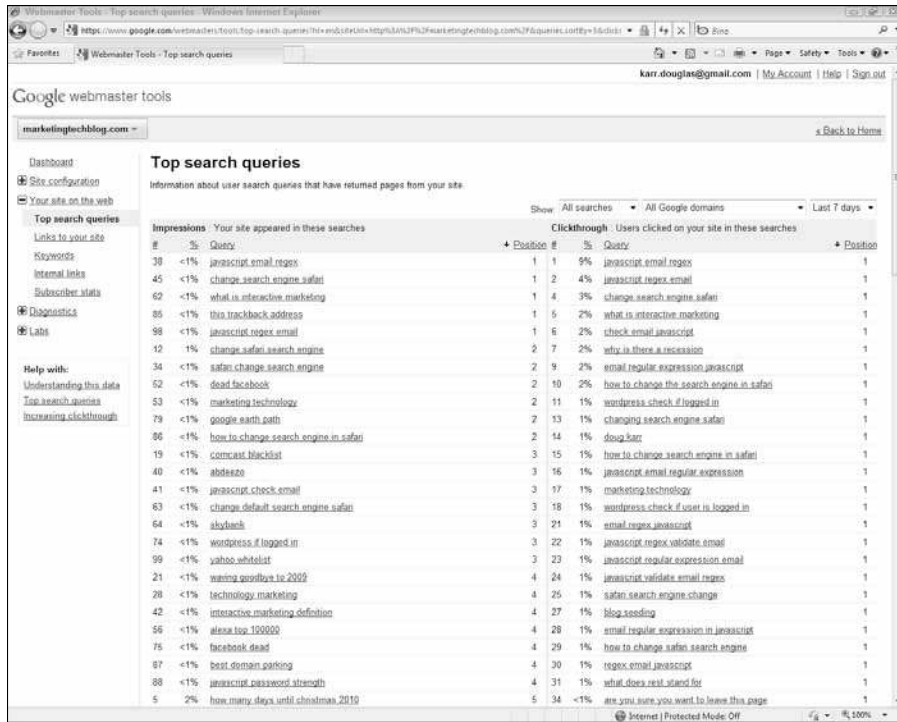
Webmaster Tools - Top search queries - Windows Internet Explorer

https://www.google.com/webmasters/tools/top-search-queries?hl=en&siteUrl=http%3A%2F%2Fmarketingtechblog.com%2F&queries.sortBy=5&click

Bing

Favorites | Webmaster Tools - Top search queries

Page ▾ Safety ▾ Tools ▾

karr.douglas@gmail.com | My Account | Help | Sign out

Google webmaster tools

marketingtechblog.com ▾

« Back to Home

Dashboard
Site configuration
Your site on the web
Top search queries
Links to your site
Keywords
Internal links
Subscriber stats
Diagnostics
Labs

Help with:
Understanding this data
Top search queries
Increasing clickthrough

Top search queries

Information about user search queries that have returned pages from your site.

Show: All searches ▾ All Google domains ▾ Last 7 days ▾

Impressions: Your site appeared in these searches

| # | % | Query | Position |
|---|---|---|---|
| 38 | <1% | javascript email regex | 1 |
| 45 | <1% | change search engine safari | 1 |
| 62 | <1% | what is interactive marketing | 1 |
| 85 | <1% | this trackback address | 1 |
| 98 | <1% | javascript regex email | 1 |
| 12 | 1% | change safari search engine | 2 |
| 34 | <1% | safari change search engine | 2 |
| 52 | <1% | dead facebook | 2 |
| 53 | <1% | marketing technology | 2 |
| 79 | <1% | google earth path | 2 |
| 86 | <1% | how to change search engine in safari | 2 |
| 19 | <1% | comcast blacklist | 3 |
| 40 | <1% | abdeezo | 3 |
| 41 | <1% | javascript check email | 3 |
| 63 | <1% | change default search engine safari | 3 |
| 64 | <1% | skybank | 3 |
| 74 | <1% | wordpress if logged in | 3 |
| 99 | <1% | yahoo whitelist | 3 |
| 21 | <1% | waving goodbye to 2009 | 4 |
| 28 | <1% | technology marketing | 4 |
| 42 | <1% | interactive marketing definition | 4 |
| 56 | <1% | alexa top 100000 | 4 |
| 75 | <1% | facebook dead | 4 |
| 87 | <1% | best domain parking | 4 |
| 88 | <1% | javascript password strength | 4 |
| 5 | 2% | how many days until christmas 2010 | 5 |

Clickthrough: Users clicked on your site in these searches

| # | % | Query | Position |
|---|---|---|---|
| 1 | 9% | javascript email regex | 1 |
| 2 | 4% | javascript regex email | 1 |
| 4 | 3% | change search engine safari | 1 |
| 5 | 2% | what is interactive marketing | 1 |
| 6 | 2% | check email javascript | 1 |
| 7 | 2% | why is there a recession | 1 |
| 9 | 2% | email regular expression javascript | 1 |
| 10 | 2% | how to change the search engine in safari | 1 |
| 11 | 1% | wordpress check if logged in | 1 |
| 13 | 1% | changing search engine safari | 1 |
| 14 | 1% | doug karr | 1 |
| 15 | 1% | how to change search engine in safari | 1 |
| 16 | 1% | javascript email regular expression | 1 |
| 17 | 1% | marketing technology | 1 |
| 18 | 1% | wordpress check if user is logged in | 1 |
| 21 | 1% | email regex javascript | 1 |
| 22 | 1% | javascript regex validate email | 1 |
| 23 | 1% | javascript regular expression email | 1 |
| 24 | 1% | javascript validate email regex | 1 |
| 25 | 1% | safari search engine change | 1 |
| 27 | 1% | blog seeding | 1 |
| 28 | 1% | email regular expression in javascript | 1 |
| 29 | 1% | how to change safari search engine | 1 |
| 30 | 1% | regex email javascript | 1 |
| 31 | 1% | what does rest stand for | 1 |
| 34 | <1% | are you sure you want to leave this page | 1 |

Internet | Protected Mode: Off 100%